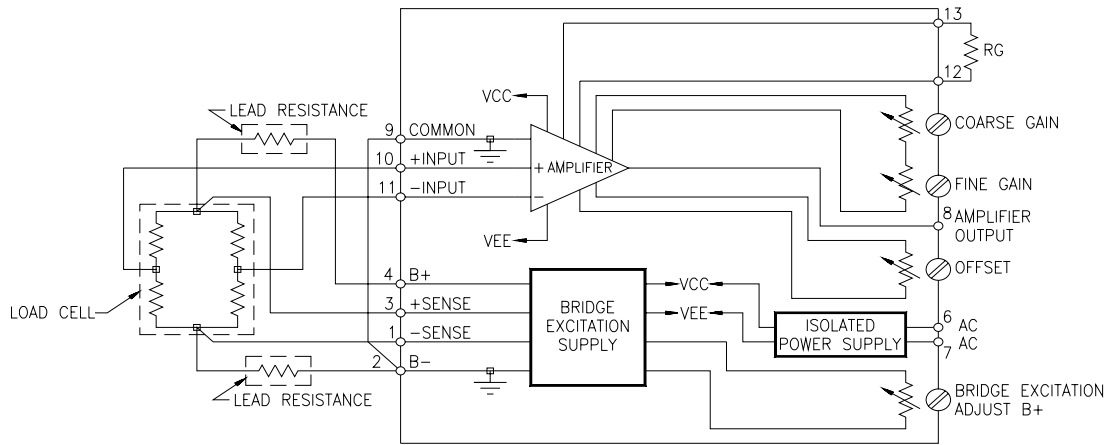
13
RG
12
LEAD RESISTANCE
VCC
9 COMMON
COARSE GAIN
10 +INPUT
+ AMPLIFIER
11 −INPUT
−
FINE GAIN
8 AMPLIFIER OUTPUT
VEE
OFFSET
4 B+
VCC
BRIDGE EXCITATION SUPPLY
LOAD CELL
3 +SENSE
VEE
ISOLATED POWER SUPPLY
6 AC
1 −SENSE
7 AC
2 B−
LEAD RESISTANCE
BRIDGE EXCITATION ADJUST B+